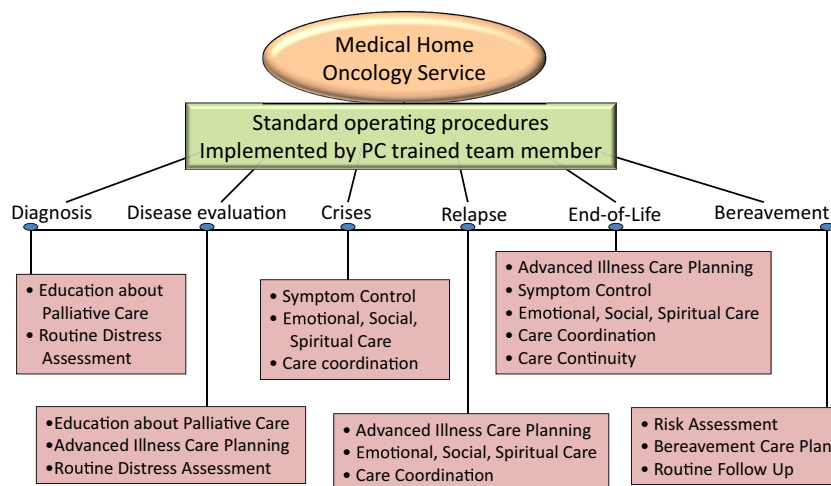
Medical Home Oncology Service

Standard operating procedures Implemented by PC trained team member

Diagnosis

Disease evaluation

Crises

Relapse

End-of-Life

Bereavement

• Education about Palliative Care
• Routine Distress Assessment

• Symptom Control
• Emotional, Social, Spiritual Care
• Care coordination

• Advanced Illness Care Planning
• Symptom Control
• Emotional, Social, Spiritual Care
• Care Coordination
• Care Continuity

•Education about Palliative Care
•Advanced Illness Care Planning
•Routine Distress Assessment

• Advanced Illness Care Planning
• Emotional, Social, Spiritual Care
• Care Coordination

• Risk Assessment
• Bereavement Care Plan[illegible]
• Routine Follow Up